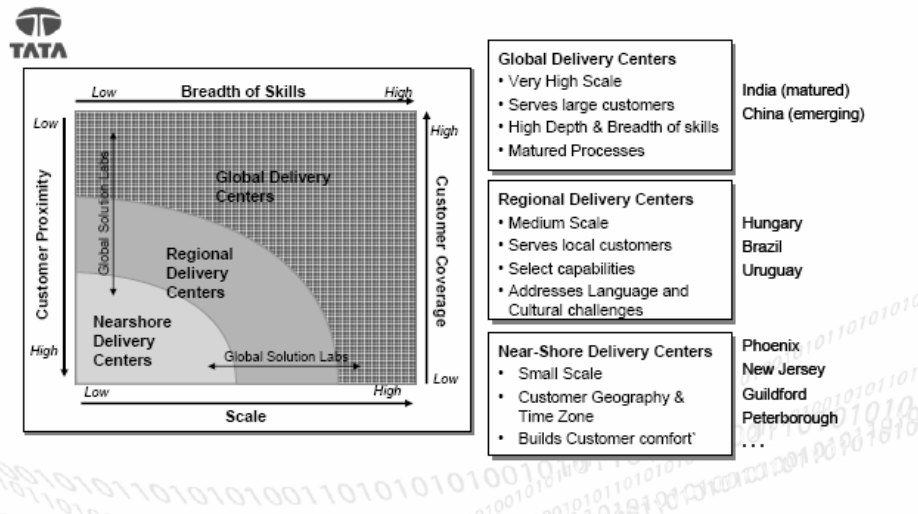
TATA

Low Breadth of Skills High

Low

Customer Proximity

High

High

Customer Coverage

Low

Global Solution Labs

Global Delivery Centers

Regional Delivery Centers

Nearshore Delivery Centers

Global Solution Labs

Low High

Scale

Global Delivery Centers
• Very High Scale
• Serves large customers
• High Depth & Breadth of skills
• Matured Processes

India (matured)
China (emerging)

Regional Delivery Centers
• Medium Scale
• Serves local customers
• Select capabilities
• Addresses Language and Cultural challenges

Hungary
Brazil
Uruguay

Near-Shore Delivery Centers
• Small Scale
• Customer Geography & Time Zone
• Builds Customer comfort`

Phoenix
New Jersey
Guildford
Peterborough
. . .